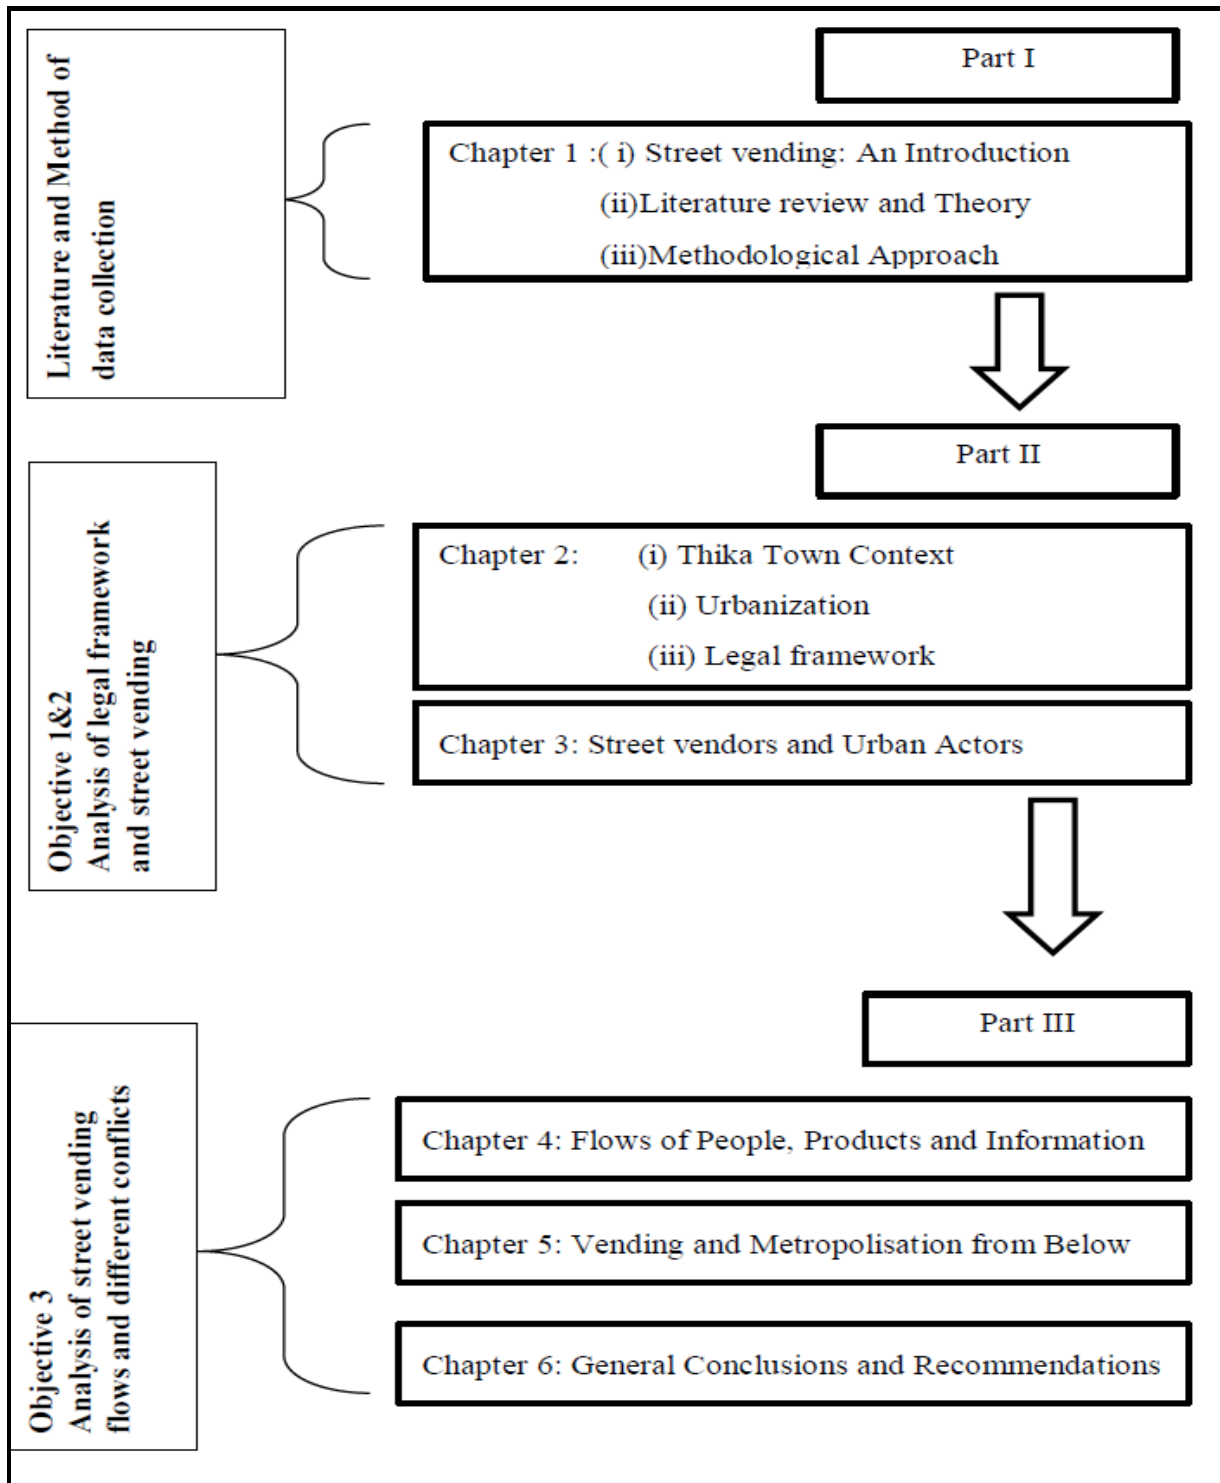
Literature and Method of data collection

Part I

Chapter 1 :( i) Street vending: An Introduction
(ii)Literature review and Theory
(iii)Methodological Approach

Objective 1&2
Analysis of legal framework and street vending

Part II

Chapter 2: (i) Thika Town Context
(ii) Urbanization
(iii) Legal framework

Chapter 3: Street vendors and Urban Actors

Objective 3
Analysis of street vending flows and different conflicts

Part III

Chapter 4: Flows of People, Products and Information

Chapter 5: Vending and Metropolisation from Below

Chapter 6: General Conclusions and Recommendations